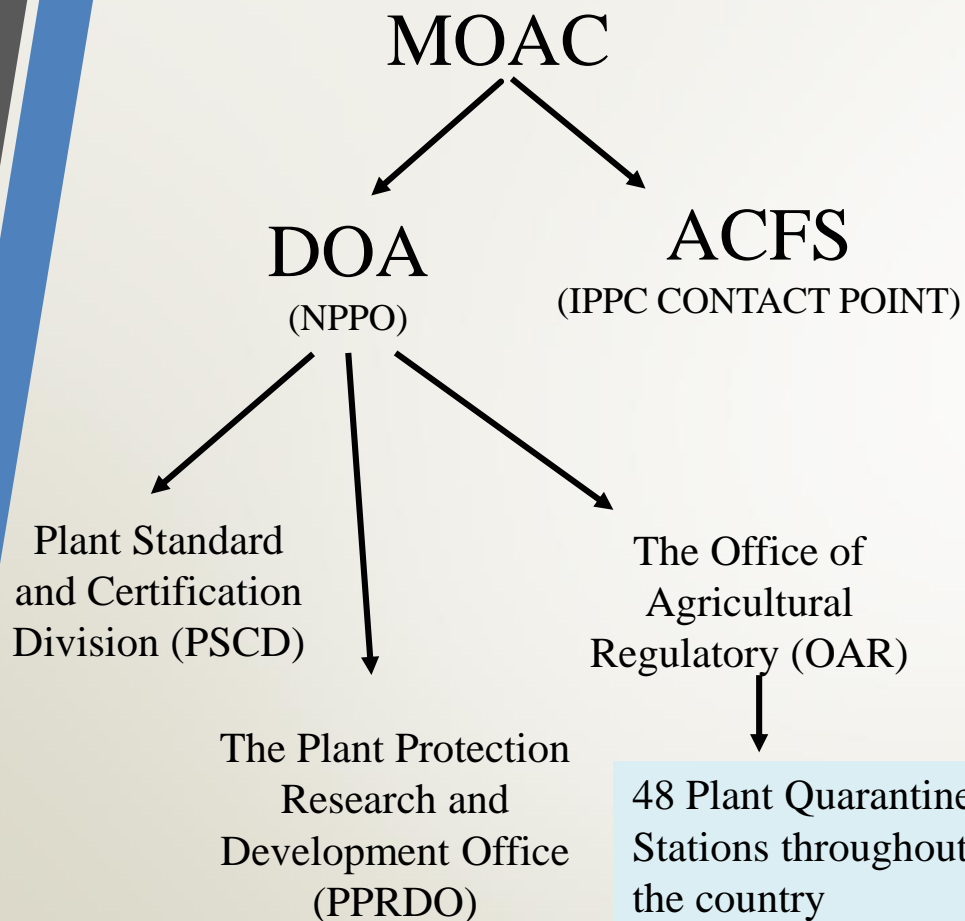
MOAC

DOA
(NPPO)

ACFS
(IPPC CONTACT POINT)

Plant Standard and Certification Division (PSCD)

The Plant Protection Research and Development Office (PPRDO)

The Office of Agricultural Regulatory (OAR)

48 Plant Quarantine Stations throughout the country